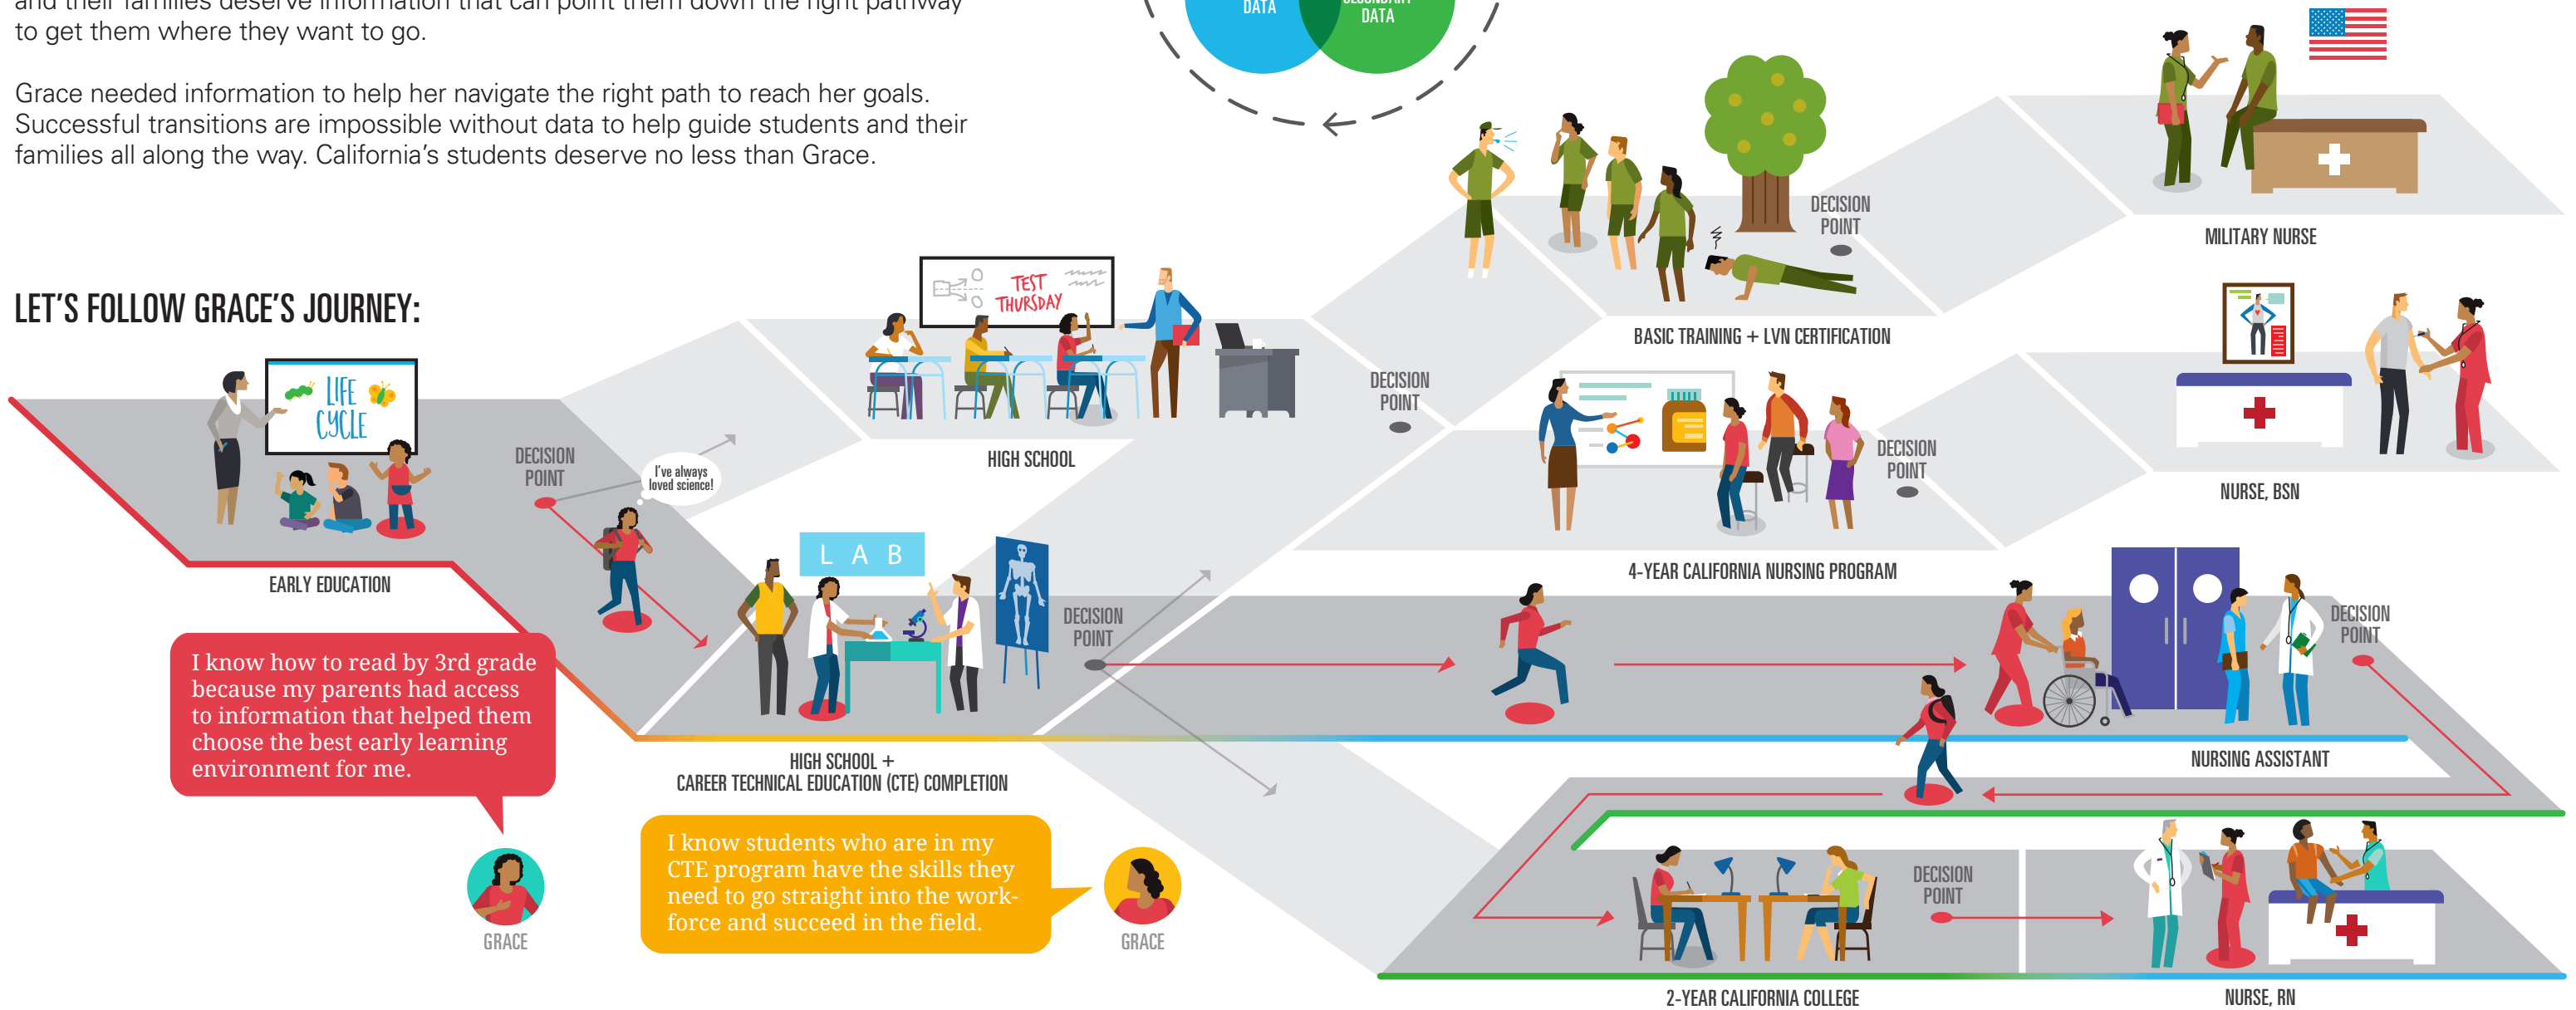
and their families deserve information that can point them down the right pathway to get them where they want to go.

Grace needed information to help her navigate the right path to reach her goals. Successful transitions are impossible without data to help guide students and their families all along the way. California's students deserve no less than Grace.

DATA

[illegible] DATA

LET'S FOLLOW GRACE'S JOURNEY:

LIFE CYCLE

EARLY EDUCATION

DECISION POINT

I've always loved science!

TEST THURSDAY

HIGH SCHOOL

LAB

DECISION POINT

HIGH SCHOOL + CAREER TECHNICAL EDUCATION (CTE) COMPLETION

I know how to read by 3rd grade because my parents had access to information that helped them choose the best early learning environment for me.

GRACE

I know students who are in my CTE program have the skills they need to go straight into the workforce and succeed in the field.

GRACE

DECISION POINT

DECISION POINT

BASIC TRAINING + LVN CERTIFICATION

MILITARY NURSE

DECISION POINT

4-YEAR CALIFORNIA NURSING PROGRAM

NURSE, BSN

DECISION POINT

NURSING ASSISTANT

DECISION POINT

2-YEAR CALIFORNIA COLLEGE

NURSE, RN